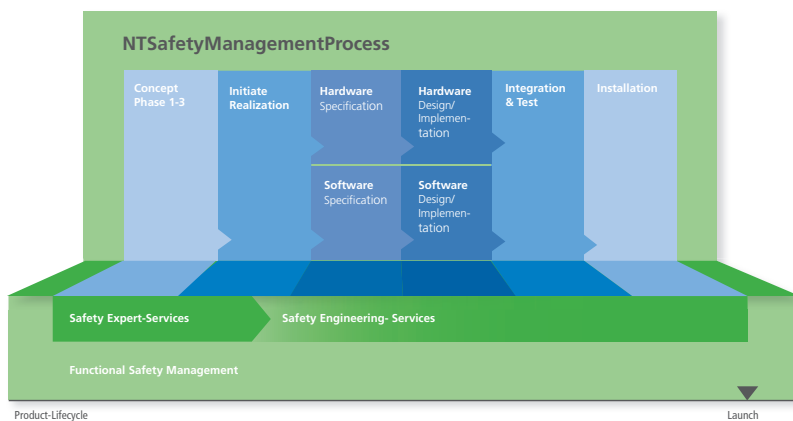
NTSafetyManagementProcess

Concept Phase 1-3

Initiate Realization

Hardware Specification

Hardware Design/ Implementation

Integration & Test

Installation

Software Specification

Software Design/ Implementation

Safety Expert-Services

Safety Engineering- Services

Functional Safety Management

Product-Lifecycle

Launch